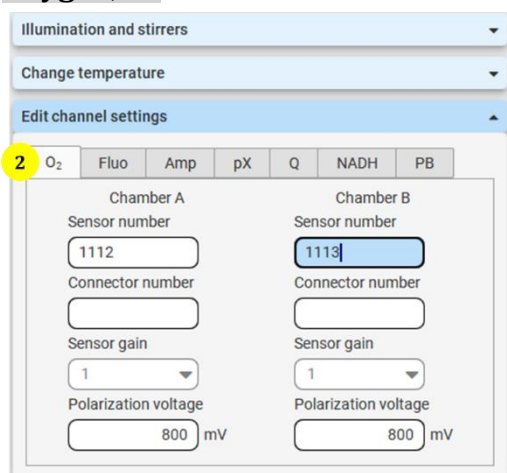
Illumination and stirrers

Change temperature

Edit channel settings

2

| $O_2$ | Fluo | Amp | pX | Q | NADH | PB |
|---|---|---|---|---|---|---|

Chamber A
Sensor number
1112
Connector number

Sensor gain
1
Polarization voltage
800 mV

Chamber B
Sensor number
1113
Connector number

Sensor gain
1
Polarization voltage
800 mV